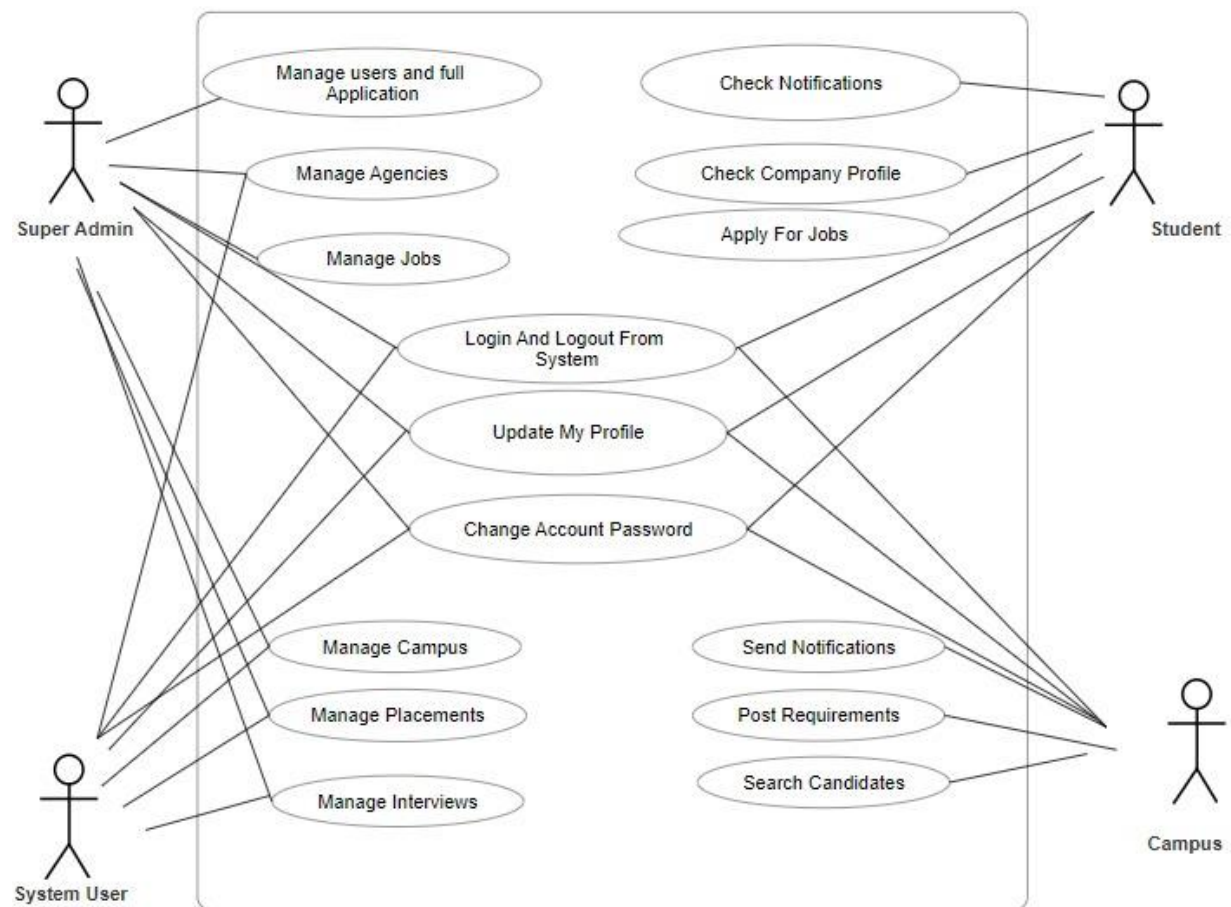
Super Admin

Manage users and full Application

Manage Agencies

Manage Jobs

Check Notifications

Check Company Profile

Apply For Jobs

Student

Login And Logout From System

Update My Profile

Change Account Password

Manage Campus

Manage Placements

Manage Interviews

Send Notifications

Post Requirements

Search Candidates

System User

Campus